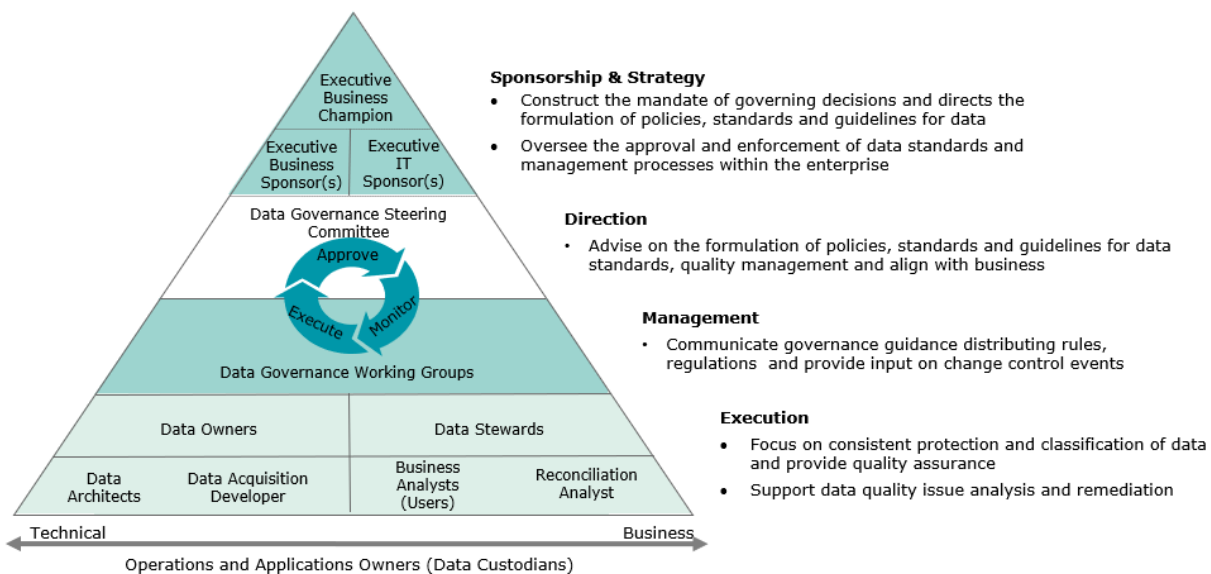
Executive Business Champion

Executive Business Sponsor(s)

Executive IT Sponsor(s)

Data Governance Steering Committee

Approve

Monitor

Execute

Data Governance Working Groups

Data Owners

Data Stewards

Data Architects

Data Acquisition Developer

Business Analysts (Users)

Reconciliation Analyst

Technical

Business

Operations and Applications Owners (Data Custodians)

**Sponsorship & Strategy**
- Construct the mandate of governing decisions and directs the formulation of policies, standards and guidelines for data
- Oversee the approval and enforcement of data standards and management processes within the enterprise

**Direction**
- Advise on the formulation of policies, standards and guidelines for data standards, quality management and align with business

**Management**
- Communicate governance guidance distributing rules, regulations and provide input on change control events

**Execution**
- Focus on consistent protection and classification of data and provide quality assurance
- Support data quality issue analysis and remediation